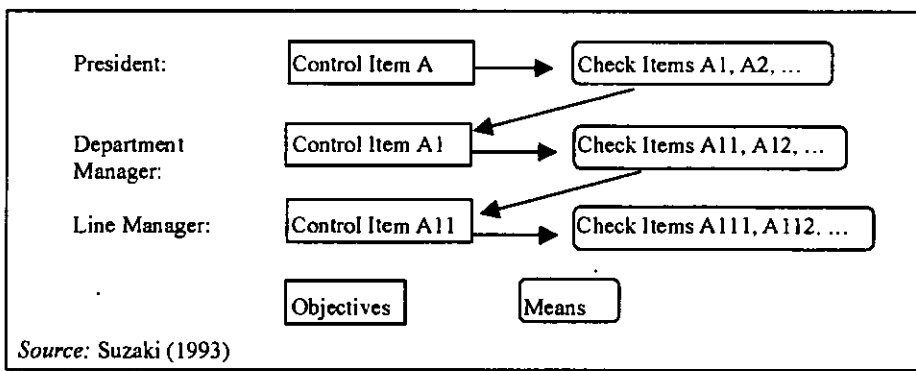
President: Control Item A → Check Items A1, A2, ...

Department Manager: Control Item A1 → Check Items A11, A12, ...

Line Manager: Control Item A11 → Check Items A111, A112, ...

Objectives

Means

Source: Suzaki (1993)